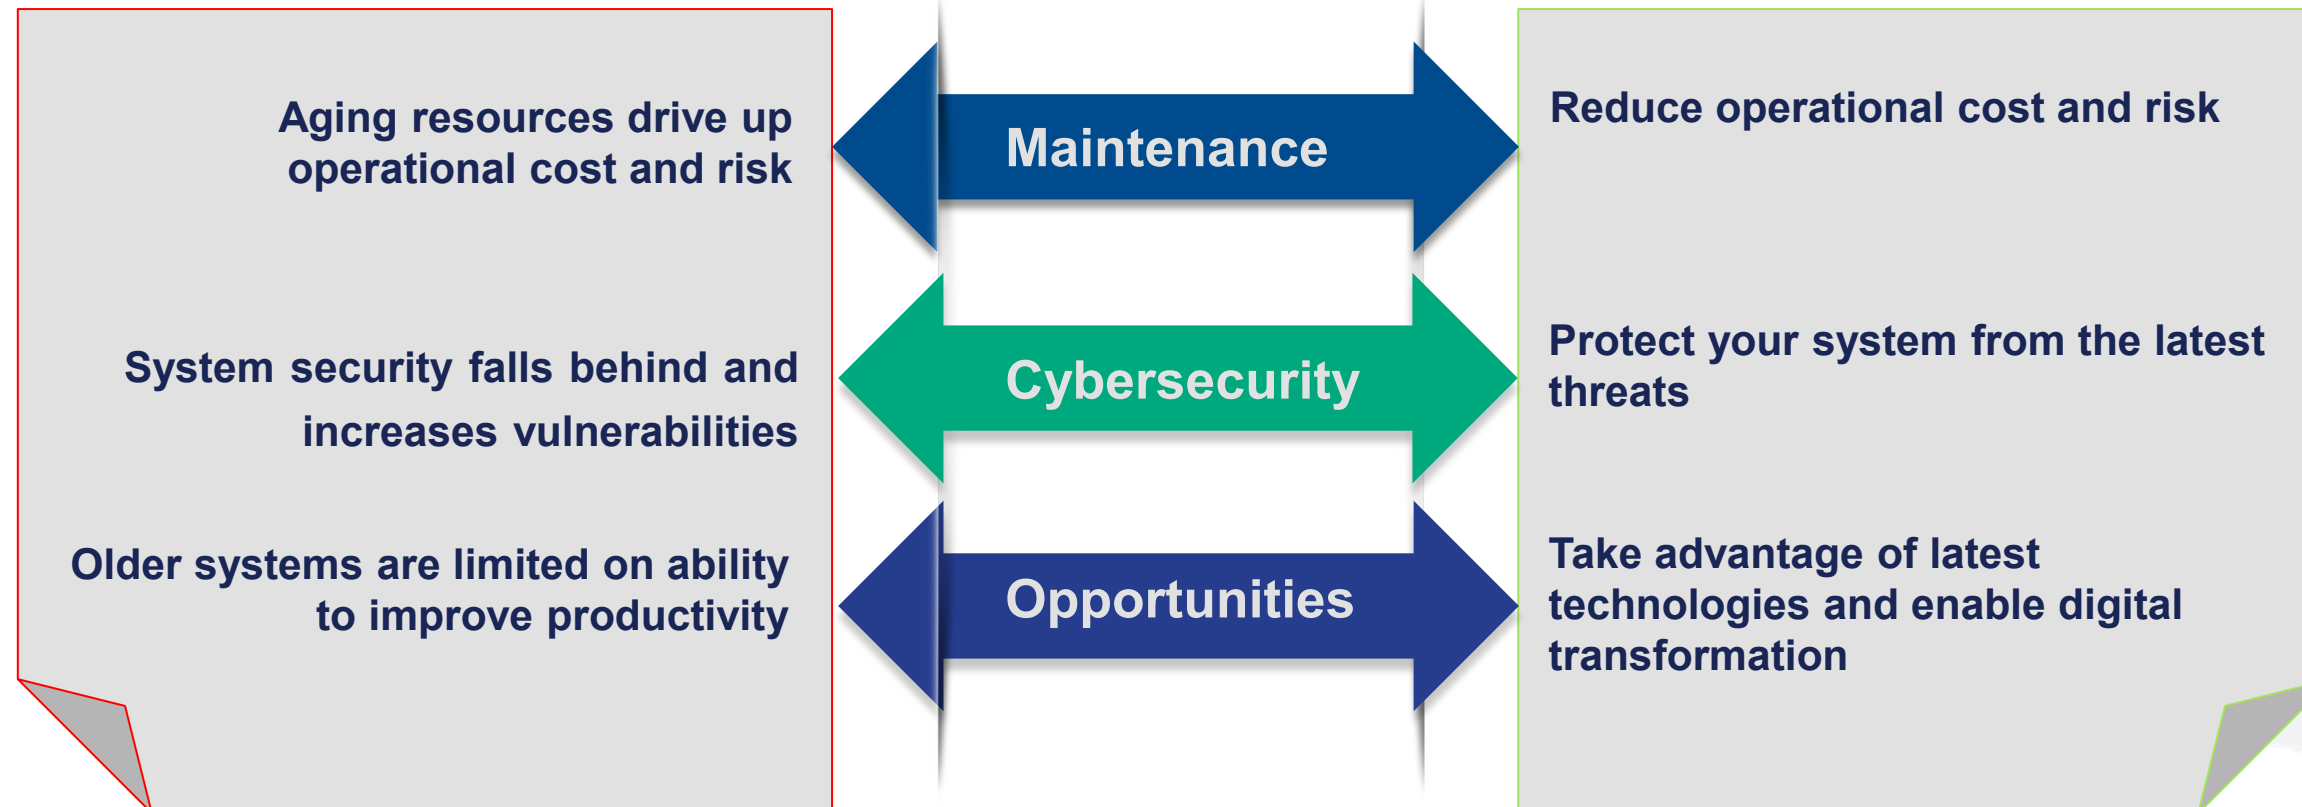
Aging resources drive up operational cost and risk

System security falls behind and increases vulnerabilities

Older systems are limited on ability to improve productivity

Maintenance

Cybersecurity

Opportunities

Reduce operational cost and risk

Protect your system from the latest threats

Take advantage of latest technologies and enable digital transformation